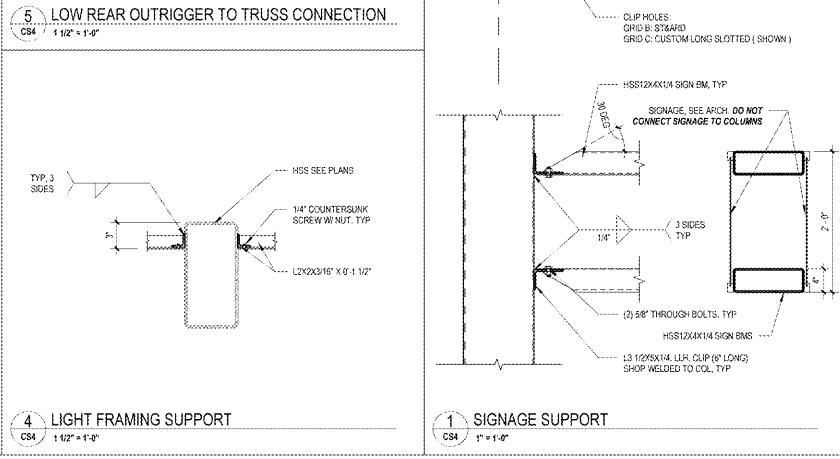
5
CS4
LOW REAR OUTRIGGER TO TRUSS CONNECTION
1 1/2" = 1'-0"

TYP, 3 SIDES

HSS SEE PLANS

1/4" COUNTERSUNK SCREW W/ NUT, TYP

3"

L2X2X3/16" X 0'-1 1/2"

4
CS4
LIGHT FRAMING SUPPORT
1 1/2" = 1'-0"

CLIP HOLES:
GRID B: ST&ARD
GRID C: CUSTOM LONG SLOTTED ( SHOWN )

HSS12X4X1/4 SIGN BM, TYP

30 DEG

SIGNAGE, SEE ARCH. DO NOT CONNECT SIGNAGE TO COLUMNS

1/4"

3 SIDES TYP

2'-0"

4"

(2) 5/8" THROUGH BOLTS, TYP

HSS12X4X1/4 SIGN BMS

L3 1/2X5X1/4, LLH, CLIP (6" LONG) SHOP WELDED TO COL, TYP

1
CS4
SIGNAGE SUPPORT
1" = 1'-0"